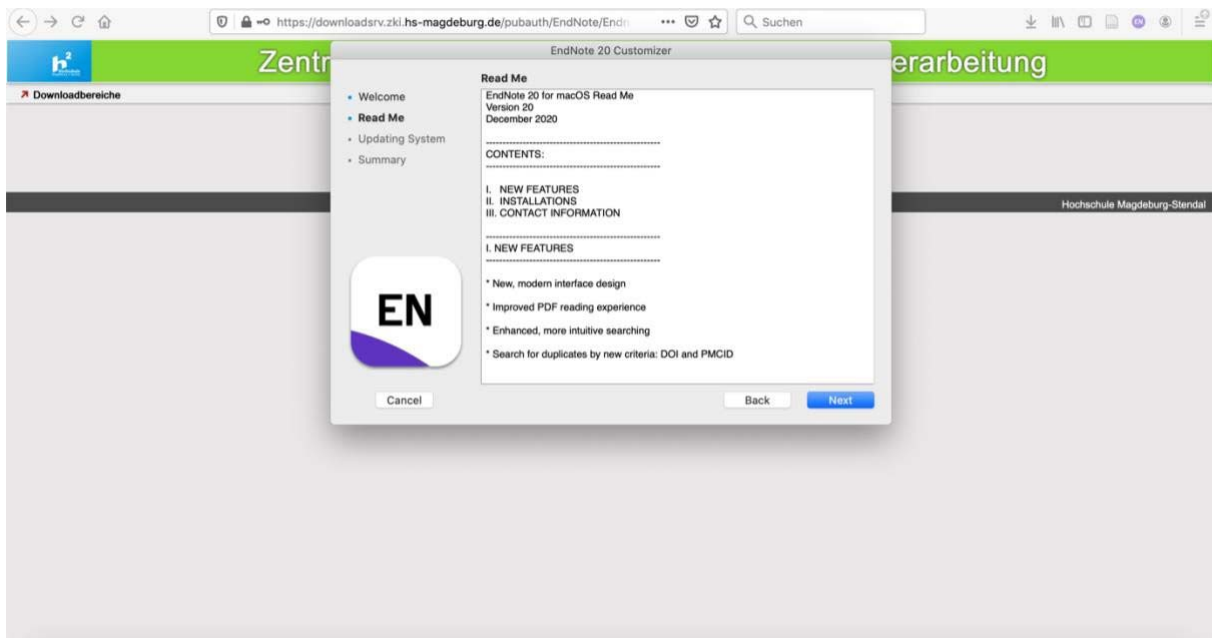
https://downloadsrv.zki.hs-magdeburg.de/pubauth/EndNote/Endn

Suchen

Zentr

erarbeitung

Downloadbereiche

Hochschule Magdeburg-Stendal

EndNote 20 Customizer

Welcome
Read Me
Updating System
Summary

Read Me

EndNote 20 for macOS Read Me
Version 20
December 2020

CONTENTS:

I. NEW FEATURES
II. INSTALLATIONS
III. CONTACT INFORMATION

I. NEW FEATURES

* New, modern interface design

* Improved PDF reading experience

* Enhanced, more intuitive searching

* Search for duplicates by new criteria: DOI and PMCID

EN

Cancel

Back

Next